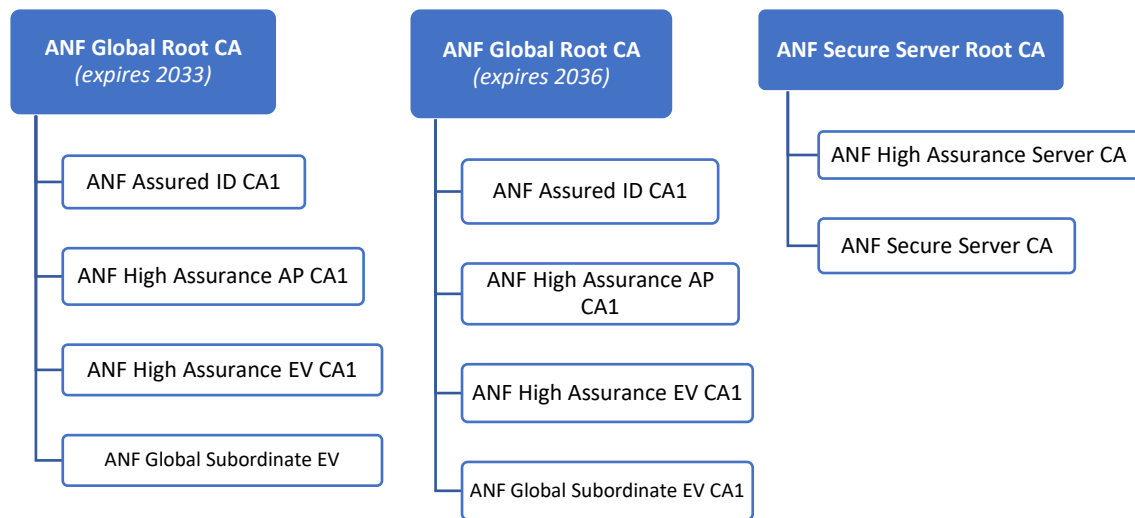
ANF Global Root CA
(expires 2033)

ANF Assured ID CA1

ANF High Assurance AP CA1

ANF High Assurance EV CA1

ANF Global Subordinate EV

ANF Global Root CA
(expires 2036)

ANF Assured ID CA1

ANF High Assurance AP CA1

ANF High Assurance EV CA1

ANF Global Subordinate EV CA1

ANF Secure Server Root CA

ANF High Assurance Server CA

ANF Secure Server CA